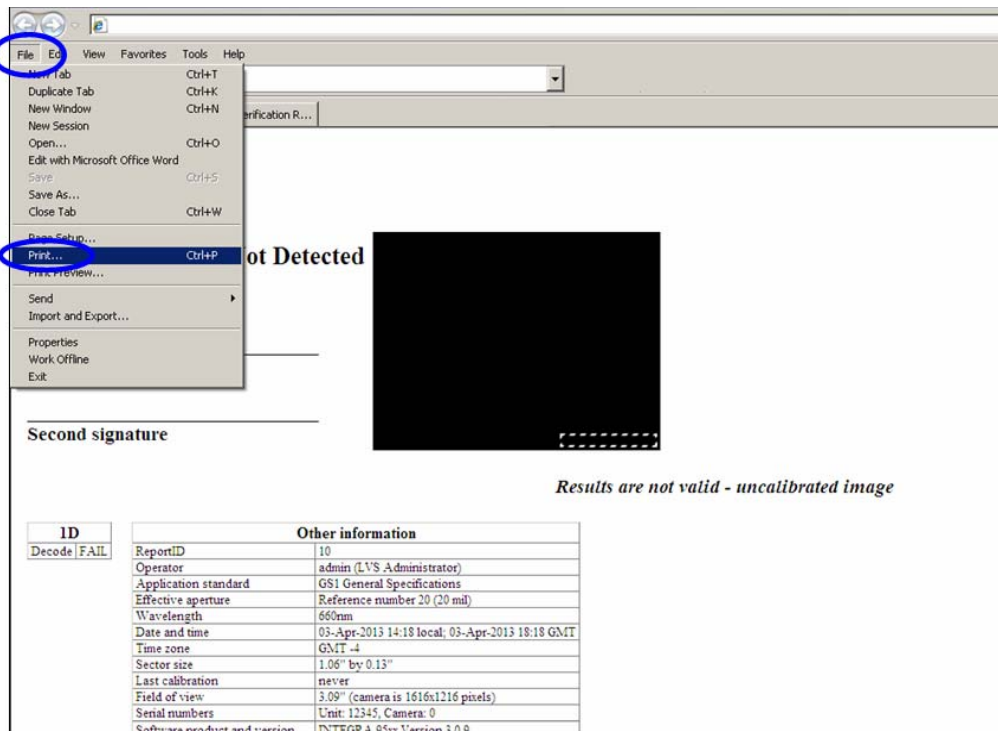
File Edit View Favorites Tools Help

New Tab Ctrl+T
Duplicate Tab Ctrl+K
New Window Ctrl+N
New Session
Open... Ctrl+O
Edit with Microsoft Office Word
Save Ctrl+S
Save As...
Close Tab Ctrl+W
Page Setup...
Print... Ctrl+P
Print Preview...
Send
Import and Export...
Properties
Work Offline
Exit

erification R...

ot Detected

Second signature

Results are not valid - uncalibrated image

| 1D | |
|---|---|
| Decode | FAIL |

| Other information | |
|---|---|
| ReportID | 10 |
| Operator | admin (LVS Administrator) |
| Application standard | GS1 General Specifications |
| Effective aperture | Reference number 20 (20 mil) |
| Wavelength | 660nm |
| Date and time | 03-Apr-2013 14:18 local; 03-Apr-2013 18:18 GMT |
| Time zone | GMT -4 |
| Sector size | 1.06" by 0.13" |
| Last calibration | never |
| Field of view | 3.09" (camera is 1616x1216 pixels) |
| Serial numbers | Unit: 12345, Camera: 0 |
| Software product and version | INTEGRA 95xx Version 3.0.9 |